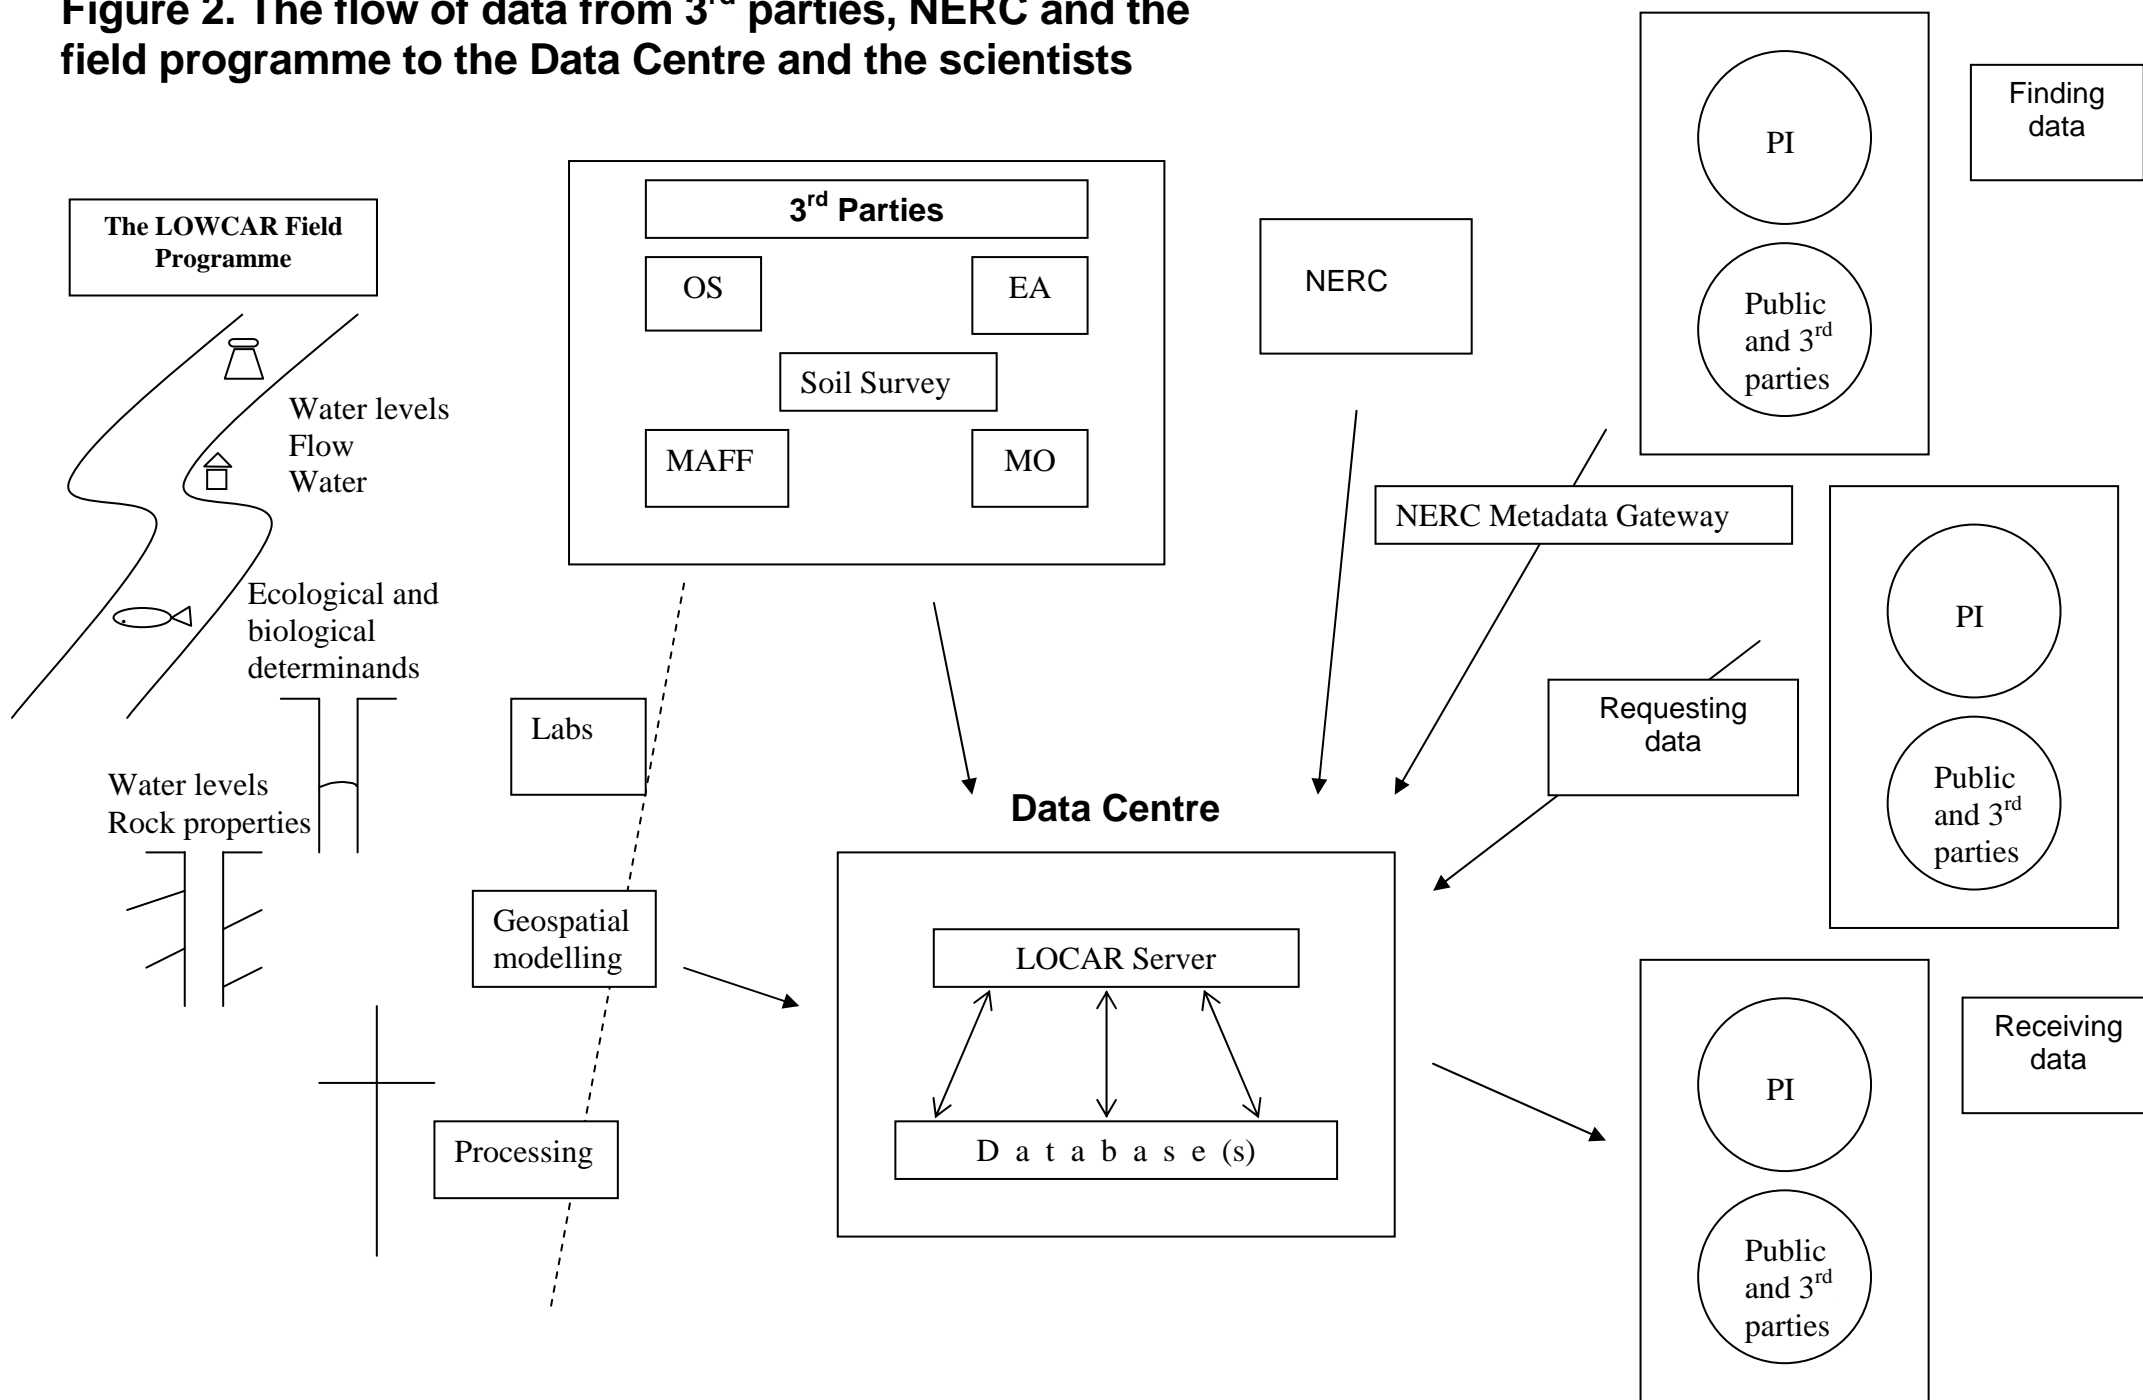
Figure 2. The flow of data from 3$^{rd}$ parties, NERC and the field programme to the Data Centre and the scientists

The LOWCAR Field Programme

Water levels
Flow
Water

Ecological and biological determinands

Water levels
Rock properties

3$^{rd}$ Parties

OS

EA

Soil Survey

MAFF

MO

Labs

Geospatial modelling

Processing

NERC

NERC Metadata Gateway

Data Centre

LOCAR Server

D a t a b a s e (s)

PI

Public and 3$^{rd}$ parties

Finding data

PI

Public and 3$^{rd}$ parties

Requesting data

PI

Public and 3$^{rd}$ parties

Receiving data